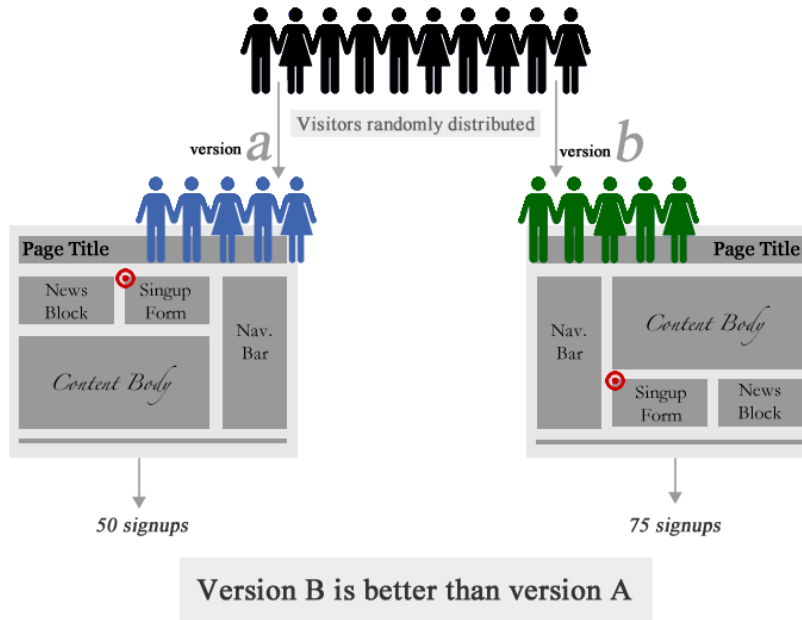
Visitors randomly distributed

version $a$

version $b$

Page Title

News Block

Singup Form

Nav. Bar

Content Body

50 signups

Page Title

Nav. Bar

Content Body

Singup Form

News Block

75 signups

Version B is better than version A